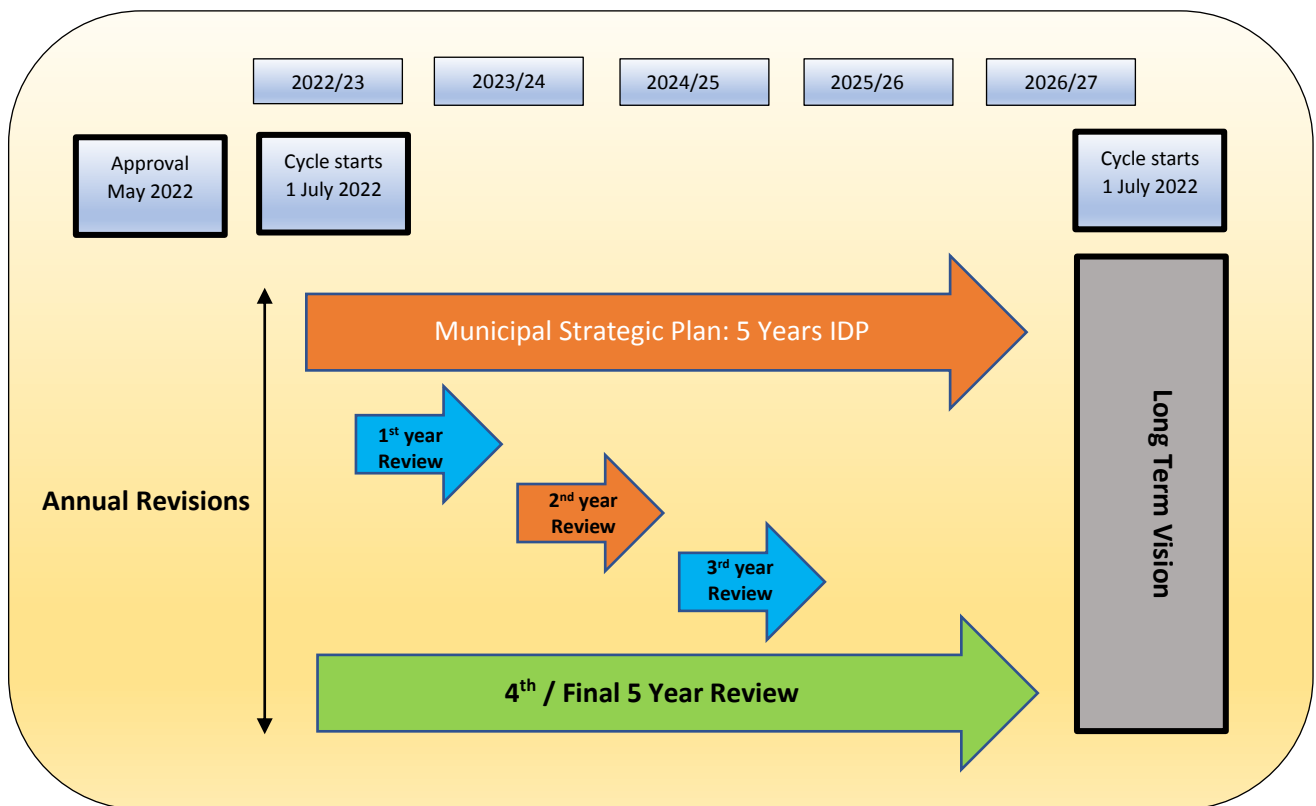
2022/23

2023/24

2024/25

2025/26

2026/27

Approval May 2022

Cycle starts 1 July 2022

Cycle starts 1 July 2022

Municipal Strategic Plan: 5 Years IDP

Long Term Vision

Annual Revisions

1$^{st}$ year Review

2$^{nd}$ year Review

3$^{rd}$ year Review

4$^{th}$ / Final 5 Year Review